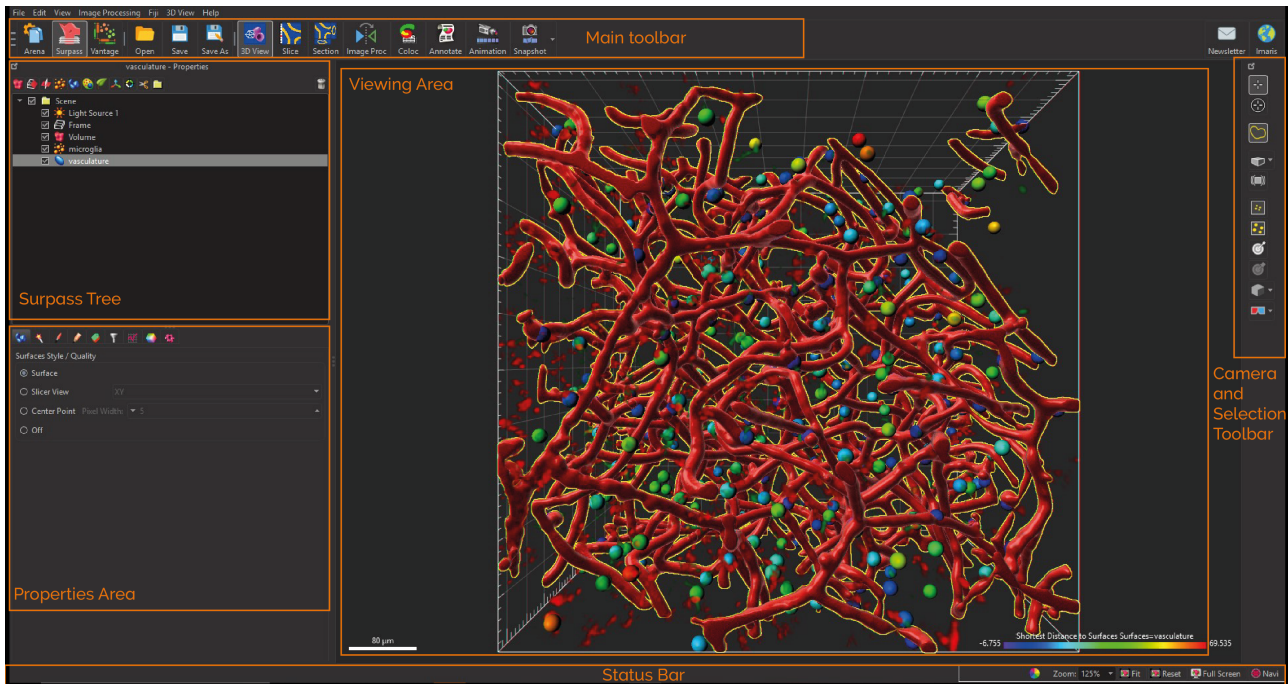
File Edit View Image Processing Fiji 3D View Help

Arena Surpass Vantage Open Save Save As 3D View Slice Section Image Proc Coloc Annotate Animation Snapshot

Main toolbar

Newsletter Imaris

vasculature - Properties

Scene
Light Source 1
Frame
Volume
microglia
vasculature

Surpass Tree

Viewing Area

Surfaces Style / Quality
Surface
Slicer View XY
Center Point Pixel Width 5
Off

Properties Area

Camera and Selection Toolbar

80 µm

Shortest Distance to Surfaces Surfaces=vasculature
-6.755 69.535

Status Bar

Zoom: 125% Fit Reset Full Screen Navi